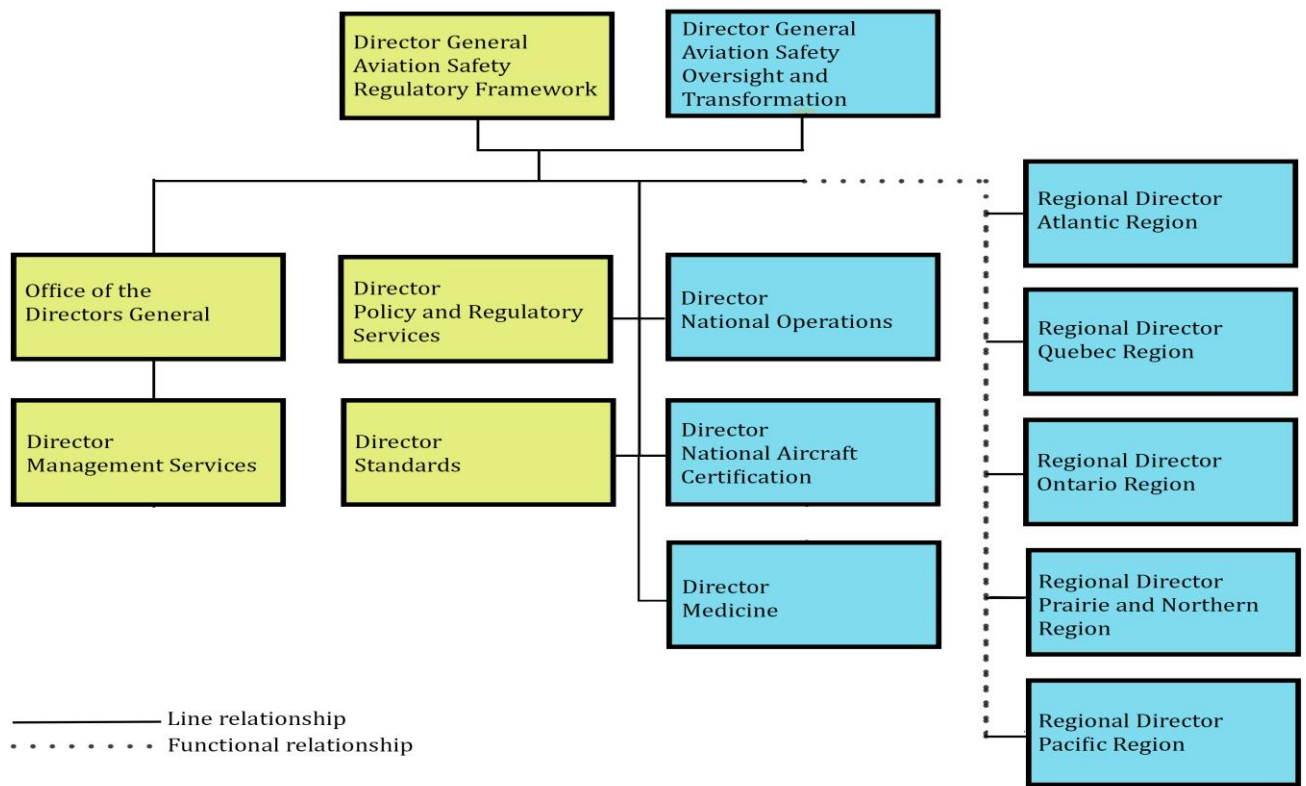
Director General Aviation Safety Regulatory Framework

Director General Aviation Safety Oversight and Transformation

Office of the Directors General

Director Management Services

Director Policy and Regulatory Services

Director Standards

Director National Operations

Director National Aircraft Certification

Director Medicine

Regional Director Atlantic Region

Regional Director Quebec Region

Regional Director Ontario Region

Regional Director Prairie and Northern Region

Regional Director Pacific Region

Line relationship

Functional relationship